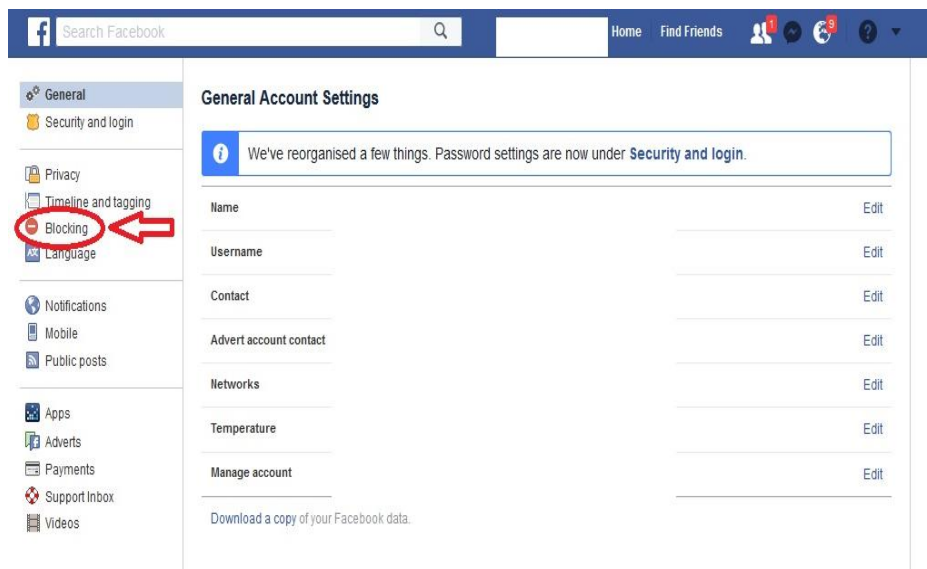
f Search Facebook

Home Find Friends 1 9

General
Security and login

Privacy
Timeline and tagging
Blocking
Language

Notifications
Mobile
Public posts

Apps
Adverts
Payments
Support Inbox
Videos

General Account Settings

We've reorganised a few things. Password settings are now under Security and login.

| | |
|---|---|
| Name | Edit |
| Username | Edit |
| Contact | Edit |
| Advert account contact | Edit |
| Networks | Edit |
| Temperature | Edit |
| Manage account | Edit |

Download a copy of your Facebook data.